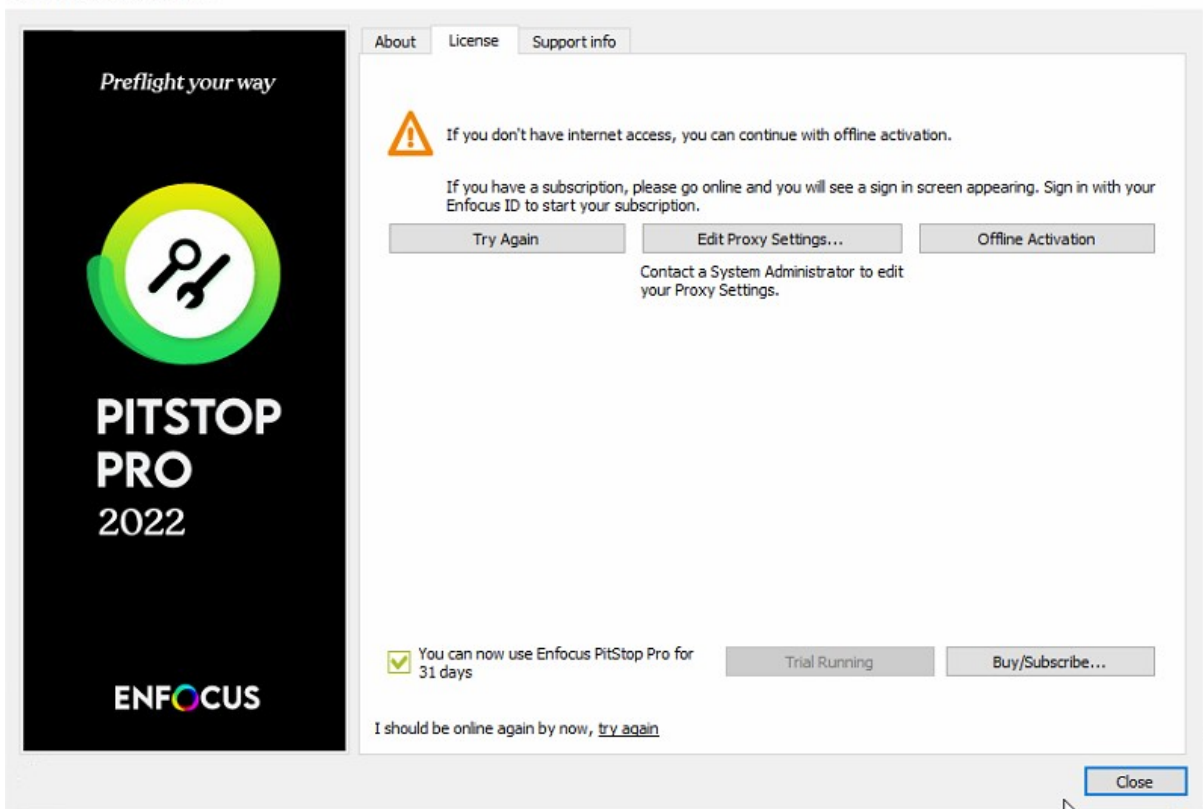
Preflight your way

PITSTOP PRO 2022

ENFOCUS

About | License | Support info

If you don't have internet access, you can continue with offline activation.

If you have a subscription, please go online and you will see a sign in screen appearing. Sign in with your Enfocus ID to start your subscription.

Try Again

Edit Proxy Settings...

Offline Activation

Contact a System Administrator to edit your Proxy Settings.

You can now use Enfocus PitStop Pro for 31 days

Trial Running

Buy/Subscribe...

I should be online again by now, try again

Close